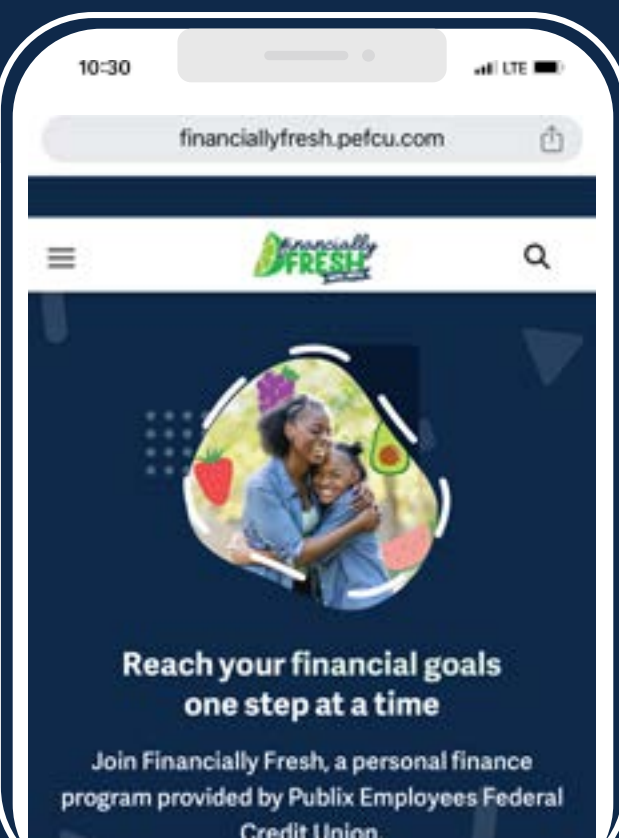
10:30

LTE

financiallyfresh.pefcu.com

Financially FRESH

Reach your financial goals one step at a time

Join Financially Fresh, a personal finance program provided by Publix Employees Federal Credit Union.